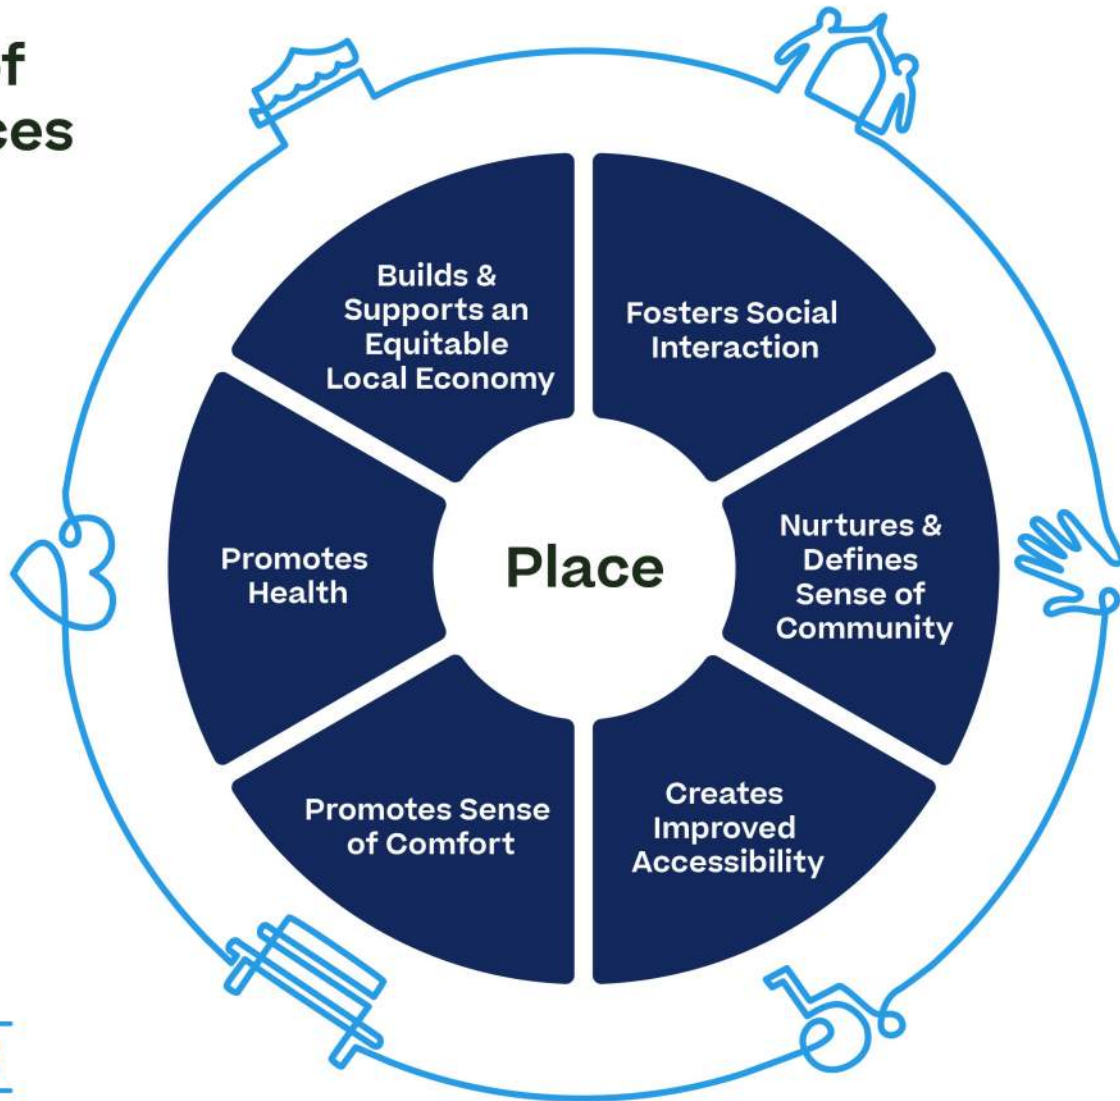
f
es

Builds & Supports an Equitable Local Economy

Fosters Social Interaction

Promotes Health

Place

Nurtures & Defines Sense of Community

Promotes Sense of Comfort

Creates Improved Accessibility